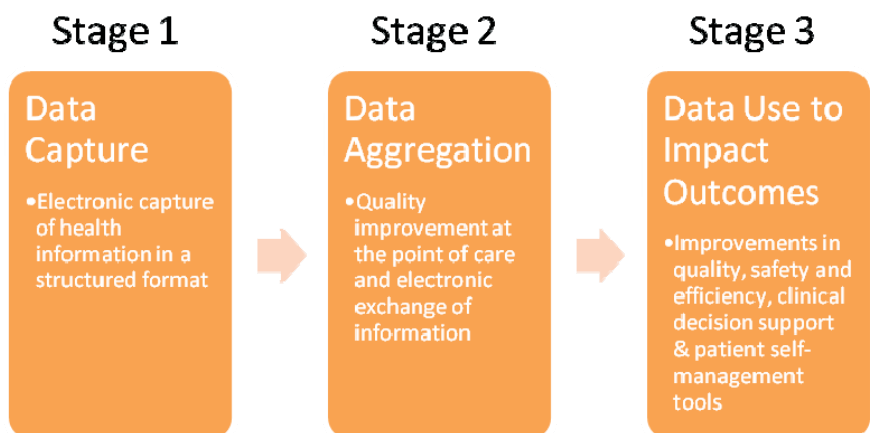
Stage 1

Data Capture

•Electronic capture of health information in a structured format

Stage 2

Data Aggregation

•Quality improvement at the point of care and electronic exchange of information

Stage 3

Data Use to Impact Outcomes

•Improvements in quality, safety and efficiency, clinical decision support & patient self-management tools